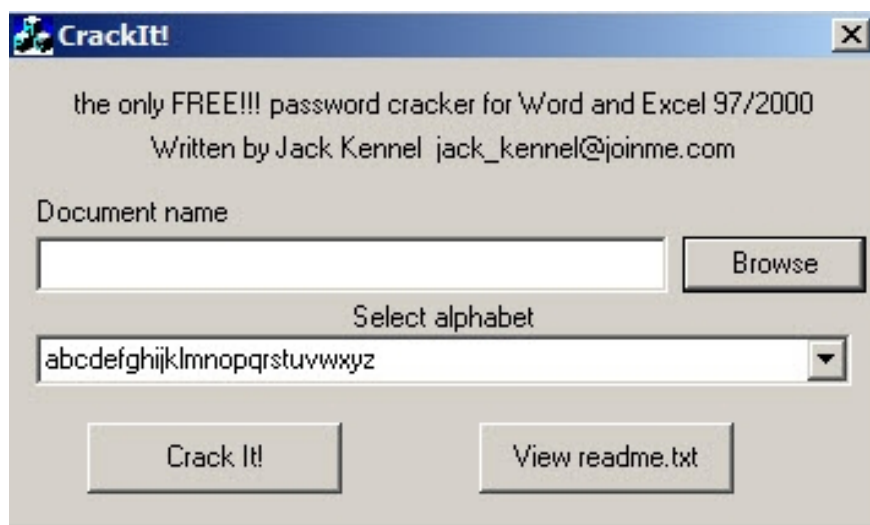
CrackIt!

the only FREE!!! password cracker for Word and Excel 97/2000
Written by Jack Kennel jack_kennel@joinme.com

Document name

Browse

Select alphabet

abcdefghijklmnopqrstuvwxyz

Crack It!

View readme.txt